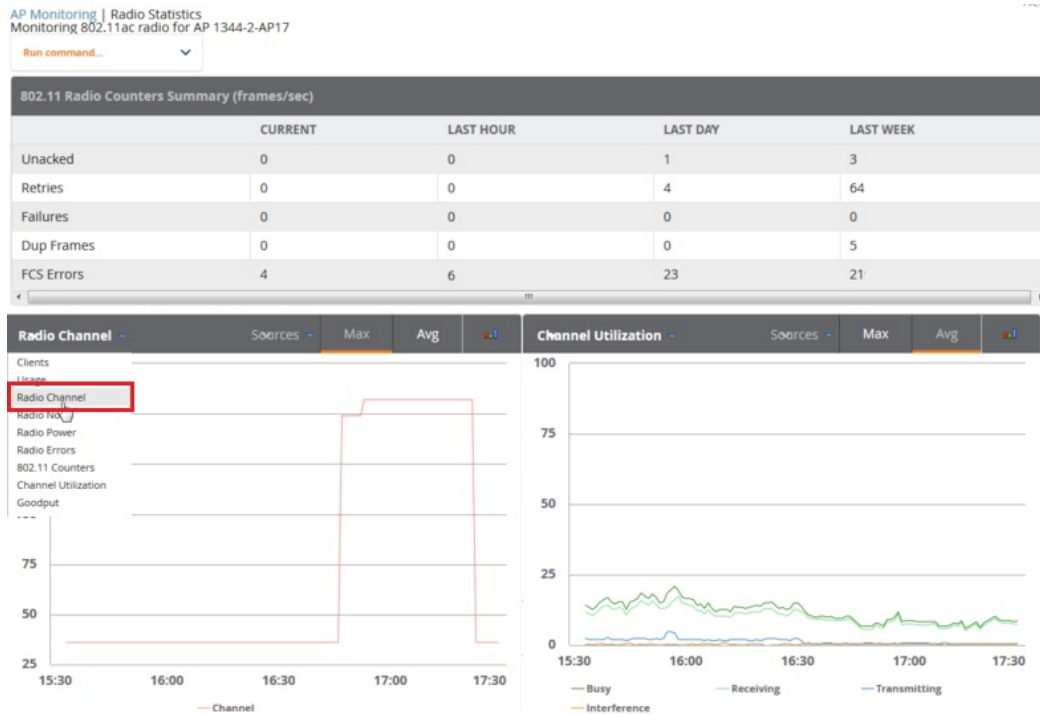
AP Monitoring | Radio Statistics
Monitoring 802.11ac radio for AP 1344-2-AP17

Run command...

802.11 Radio Counters Summary (frames/sec)

| | CURRENT | LAST HOUR | LAST DAY | LAST WEEK |
|---|---|---|---|---|
| Unacked | 0 | 0 | 1 | 3 |
| Retries | 0 | 0 | 4 | 64 |
| Failures | 0 | 0 | 0 | 0 |
| Dup Frames | 0 | 0 | 0 | 5 |
| FCS Errors | 4 | 6 | 23 | 21 |

Radio Channel Sources Max Avg

Clients
Usage
Radio Channel
Radio No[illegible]
Radio Power
Radio Errors
802.11 Counters
Channel Utilization
Goodput

75
50
25
15:30 16:00 16:30 17:00 17:30
Channel

Channel Utilization Sources Max Avg

100
75
50
25
0
15:30 16:00 16:30 17:00 17:30
Busy Receiving Transmitting
Interference